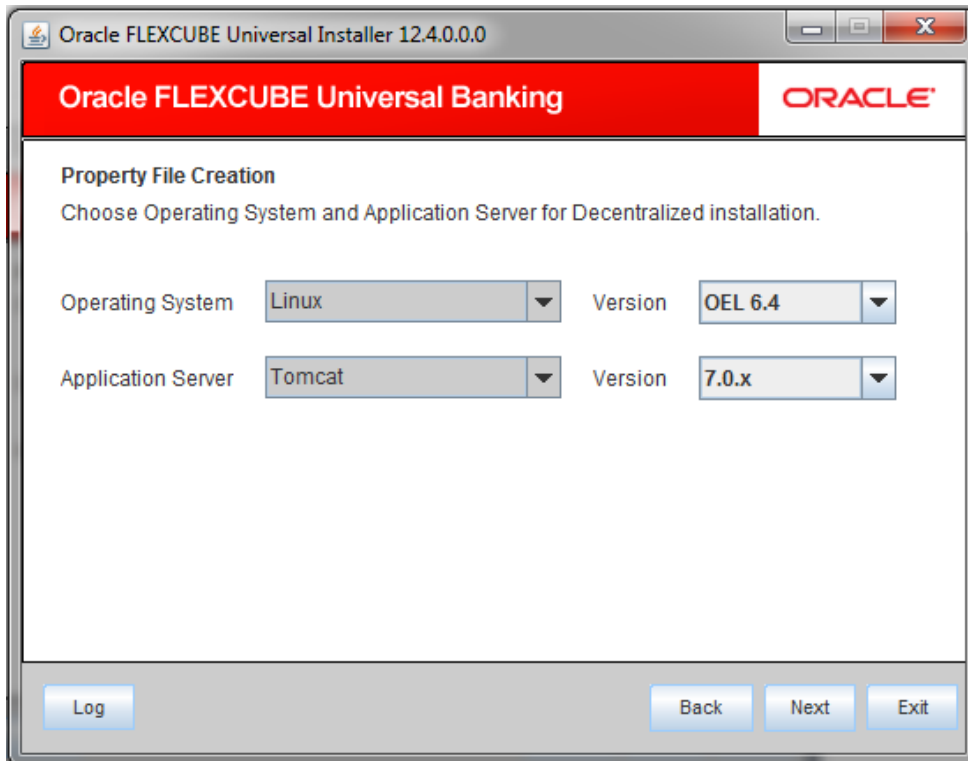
Oracle FLEXCUBE Universal Installer 12.4.0.0.0

Oracle FLEXCUBE Universal Banking

ORACLE

Property File Creation

Choose Operating System and Application Server for Decentralized installation.

Operating System Linux Version OEL 6.4

Application Server Tomcat Version 7.0.x

Log

Back Next Exit